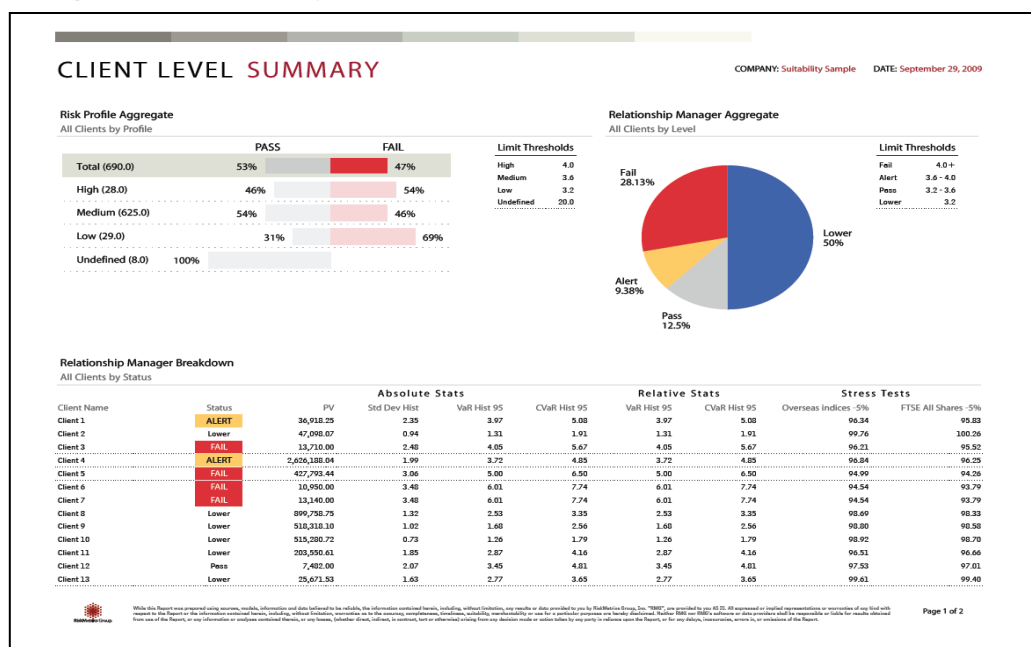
CLIENT LEVEL SUMMARY

COMPANY: Suitability Sample DATE: September 29, 2009

Risk Profile Aggregate
All Clients by Profile

| | PASS | FAIL |
|---|---|---|
| Total (690.0) | 53% | 47% |
| High (28.0) | 46% | 54% |
| Medium (625.0) | 54% | 46% |
| Low (29.0) | 31% | 69% |
| Undefined (8.0) | 100% | |

Limit Thresholds

| | |
|---|---|
| High | 4.0 |
| Medium | 3.6 |
| Low | 3.2 |
| Undefined | 20.0 |

Relationship Manager Aggregate
All Clients by Level

Fail 28.13%
Lower 50%
Alert 9.38%
Pass 12.5%

Limit Thresholds

| | |
|---|---|
| Fail | 4.0+ |
| Alert | 3.6 - 4.0 |
| Pass | 3.2 - 3.6 |
| Lower | 3.2 |

Relationship Manager Breakdown
All Clients by Status

Absolute Stats | Relative Stats | Stress Tests

| Client Name | Status | PV | Std Dev Hist | VaR Hist 95 | CVaR Hist 95 | VaR Hist 95 | CVaR Hist 95 | Overseas indices -5% | FTSE All Shares -5% |
|---|---|---|---|---|---|---|---|---|---|
| Client 1 | ALERT | 36,918.25 | 2.35 | 3.97 | 5.08 | 3.97 | 5.08 | 96.34 | 95.83 |
| Client 2 | Lower | 47,098.07 | 0.94 | 1.31 | 1.91 | 1.31 | 1.91 | 99.76 | 100.26 |
| Client 3 | FAIL | 13,710.00 | 2.48 | 4.05 | 5.67 | 4.05 | 5.67 | 96.21 | 95.52 |
| Client 4 | ALERT | 2,626,188.04 | 1.99 | 3.72 | 4.85 | 3.72 | 4.85 | 96.84 | 96.25 |
| Client 5 | FAIL | 427,793.44 | 3.06 | 5.00 | 6.50 | 5.00 | 6.50 | 94.99 | 94.26 |
| Client 6 | FAIL | 10,950.00 | 3.48 | 6.01 | 7.74 | 6.01 | 7.74 | 94.54 | 93.79 |
| Client 7 | FAIL | 13,140.00 | 3.48 | 6.01 | 7.74 | 6.01 | 7.74 | 94.54 | 93.79 |
| Client 8 | Lower | 899,758.75 | 1.32 | 2.53 | 3.35 | 2.53 | 3.35 | 98.69 | 98.33 |
| Client 9 | Lower | 518,318.10 | 1.02 | 1.68 | 2.56 | 1.68 | 2.56 | 98.80 | 98.58 |
| Client 10 | Lower | 515,280.72 | 0.73 | 1.26 | 1.79 | 1.26 | 1.79 | 98.92 | 98.70 |
| Client 11 | Lower | 203,550.61 | 1.85 | 2.87 | 4.16 | 2.87 | 4.16 | 96.51 | 96.66 |
| Client 12 | Pass | 7,482.00 | 2.07 | 3.45 | 4.81 | 3.45 | 4.81 | 97.53 | 97.01 |
| Client 13 | Lower | 25,671.53 | 1.63 | 2.77 | 3.65 | 2.77 | 3.65 | 99.61 | 99.48 |

RiskMetrics Group

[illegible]

Page 1 of 2